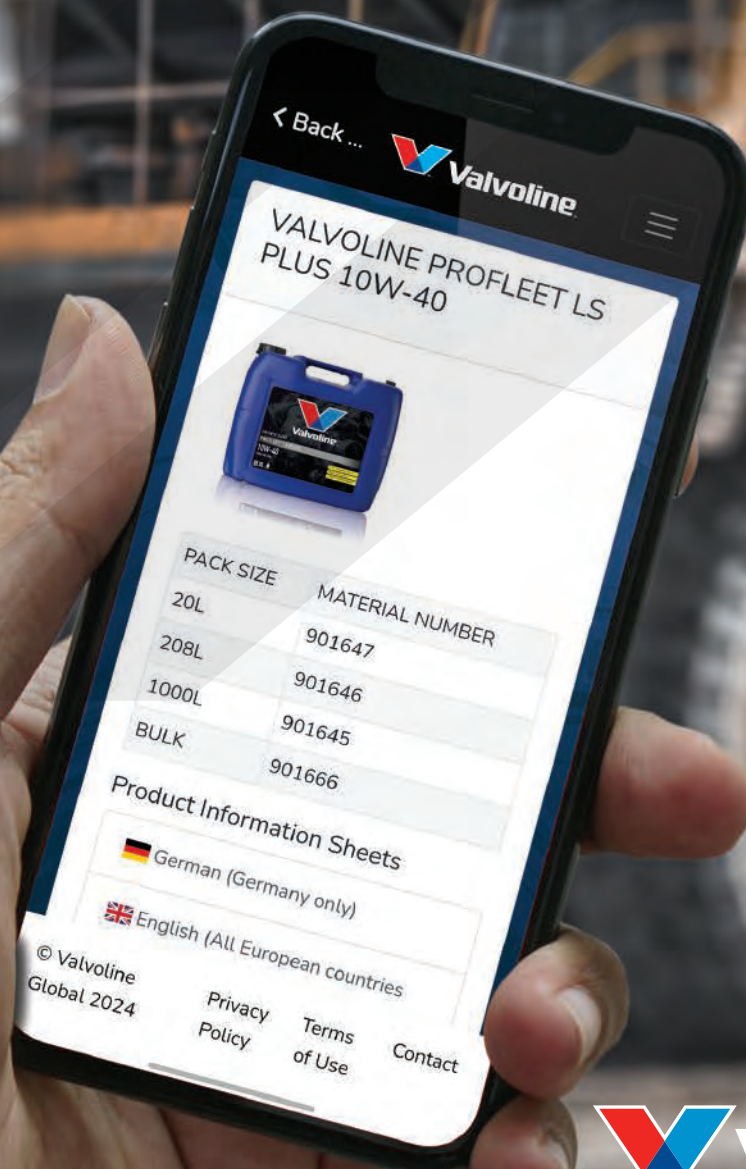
< Back ...

Valvoline

VALVOLINE PROFLEET LS PLUS 10W-40

Valvoline
10W-40

| PACK SIZE | MATERIAL NUMBER |
|---|---|
| 20L | 901647 |
| 208L | 901646 |
| 1000L | 901645 |
| BULK | 901666 |

Product Information Sheets

German (Germany only)

English (All European countries

© Valvoline Global 2024

Privacy Policy

Terms of Use

Contact